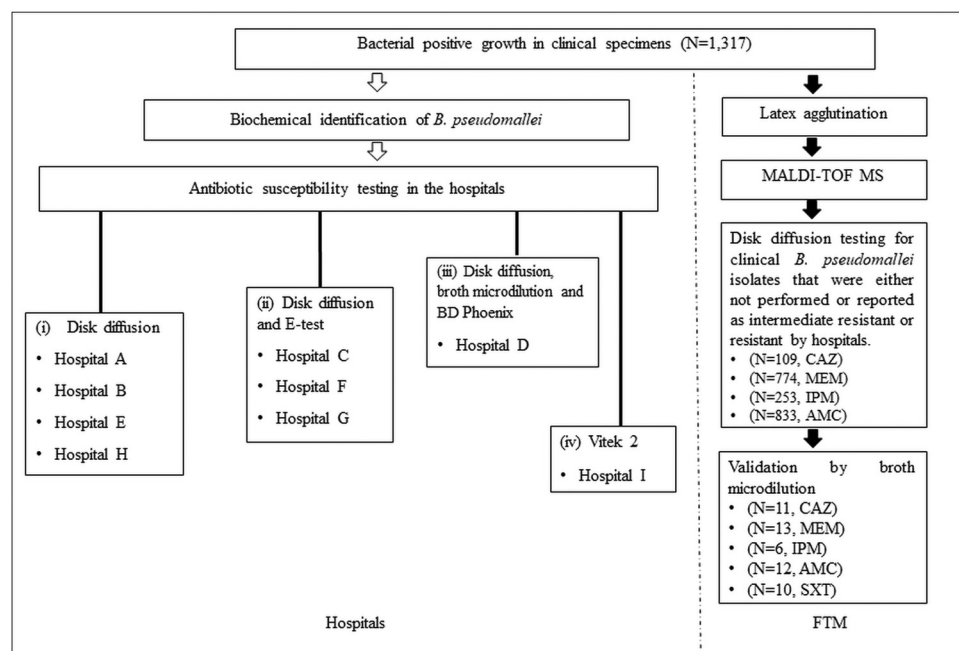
Bacterial positive growth in clinical specimens (N=1,317)

Biochemical identification of *B. pseudomallei*

Antibiotic susceptibility testing in the hospitals

(i) Disk diffusion
• Hospital A
• Hospital B
• Hospital E
• Hospital H

(ii) Disk diffusion and E-test
• Hospital C
• Hospital F
• Hospital G

(iii) Disk diffusion, broth microdilution and BD Phoenix
• Hospital D

(iv) Vitek 2
• Hospital I

Hospitals

Latex agglutination

MALDI-TOF MS

Disk diffusion testing for clinical *B. pseudomallei* isolates that were either not performed or reported as intermediate resistant or resistant by hospitals.
• (N=109, CAZ)
• (N=774, MEM)
• (N=253, IPM)
• (N=833, AMC)

Validation by broth microdilution
• (N=11, CAZ)
• (N=13, MEM)
• (N=6, IPM)
• (N=12, AMC)
• (N=10, SXT)

FTM